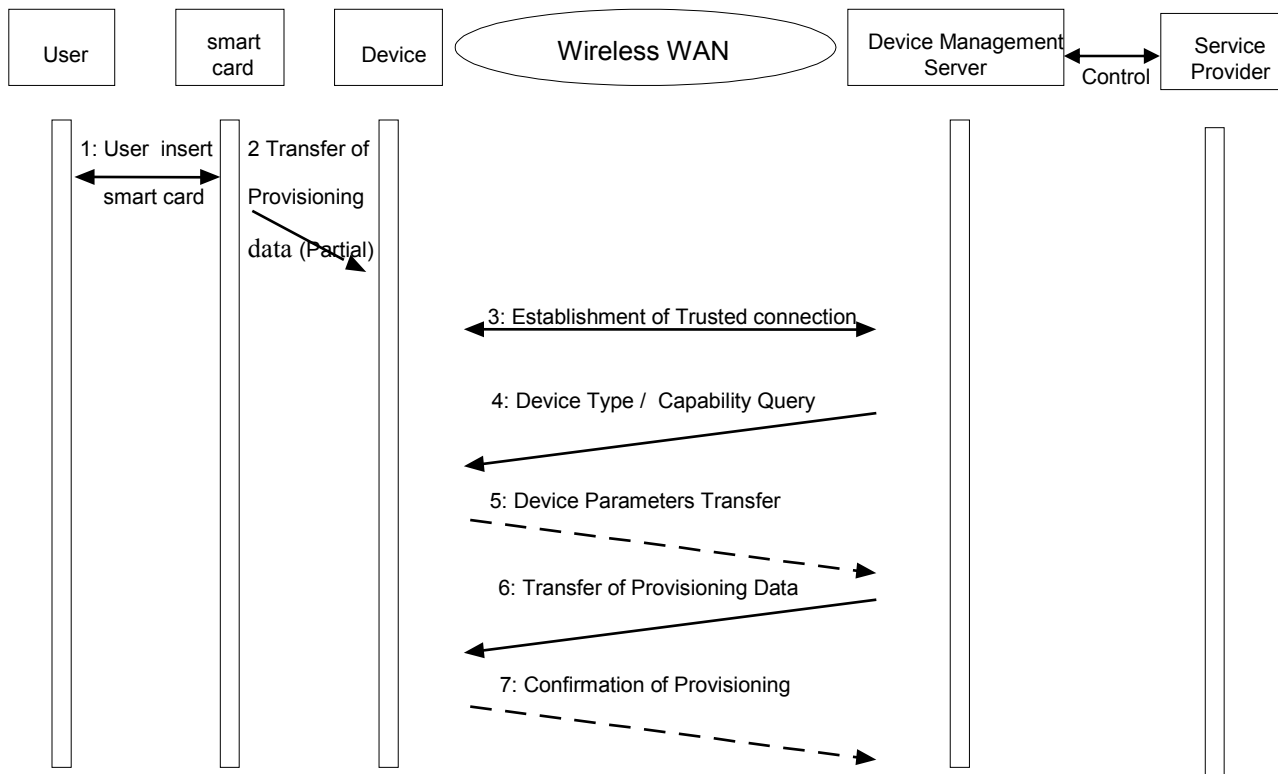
User

smart card

Device

Wireless WAN

Device Management Server

Control

Service Provider

1: User insert smart card

2 Transfer of Provisioning data (Partial)

3: Establishment of Trusted connection

4: Device Type / Capability Query

5: Device Parameters Transfer

6: Transfer of Provisioning Data

7: Confirmation of Provisioning